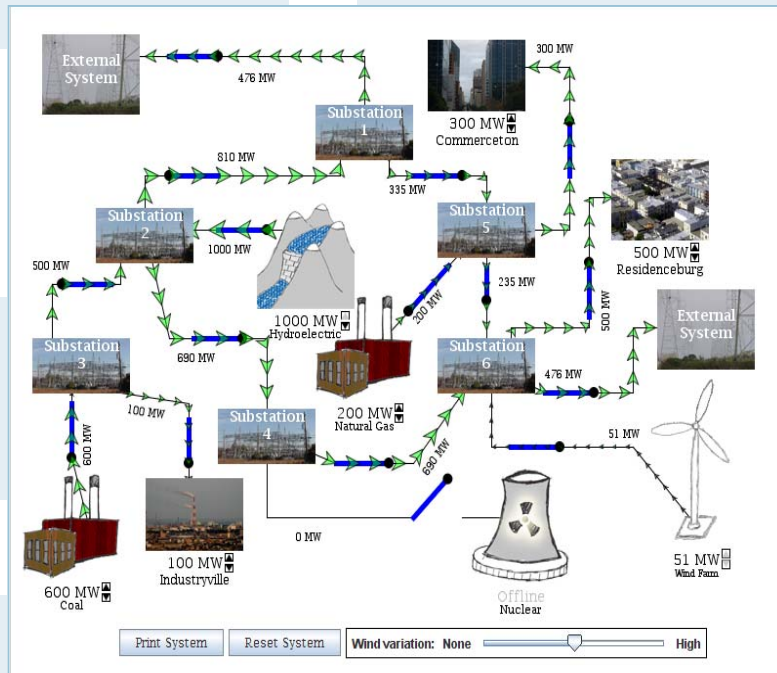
External System

476 MW

Substation 1

300 MW

300 MW
Commerceton

810 MW

335 MW

Substation 2

Substation 5

500 MW
Residenceburg

1000 MW

500 MW

235 MW

200 MW

500 MW

1000 MW
Hydroelectric

External System

Substation 3

Substation 6

690 MW

476 MW

100 MW

Substation 4

200 MW
Natural Gas

600 MW

680 MW

51 MW

0 MW

100 MW
Industryville

Offline
Nuclear

51 MW
Wind Farm

600 MW
Coal

Print System

Reset System

Wind variation: None

High